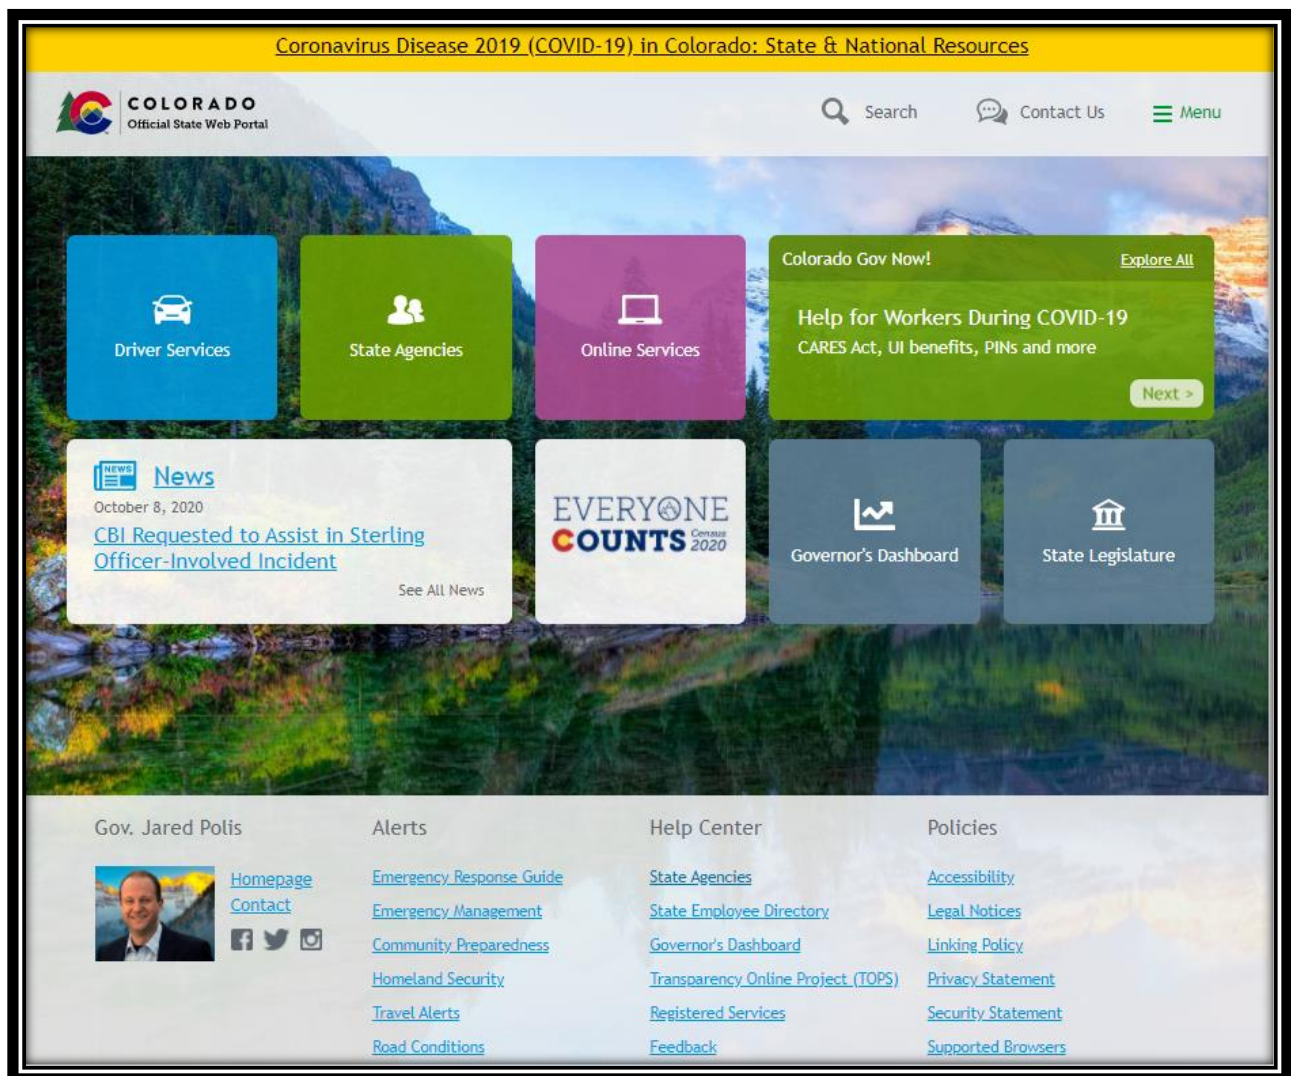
Coronavirus Disease 2019 (COVID-19) in Colorado: State & National Resources

COLORADO
Official State Web Portal

Search
Contact Us
Menu

Driver Services

State Agencies

Online Services

Colorado Gov Now!
Explore All
Help for Workers During COVID-19
CARES Act, UI benefits, PINs and more
Next >

NEWS
News
October 8, 2020
CBI Requested to Assist in Sterling Officer-Involved Incident
See All News

EVERYONE COUNTS Census 2020

Governor's Dashboard

State Legislature

Gov. Jared Polis
Homepage
Contact

Alerts
Emergency Response Guide
Emergency Management
Community Preparedness
Homeland Security
Travel Alerts
Road Conditions

Help Center
State Agencies
State Employee Directory
Governor's Dashboard
Transparency Online Project (TOPS)
Registered Services
Feedback

Policies
Accessibility
Legal Notices
Linking Policy
Privacy Statement
Security Statement
Supported Browsers